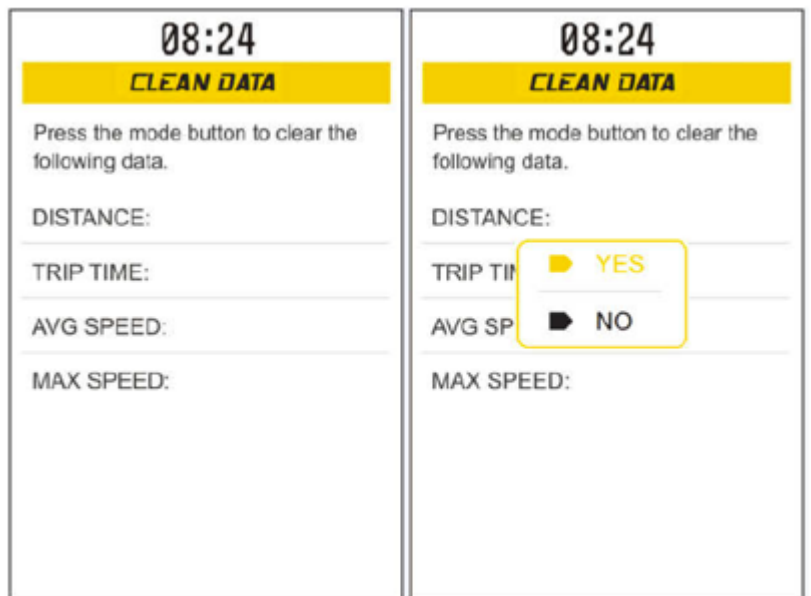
08:24

CLEAN DATA

Press the mode button to clear the following data.

DISTANCE:

TRIP TIME:

AVG SPEED:

MAX SPEED:

08:24

CLEAN DATA

Press the mode button to clear the following data.

DISTANCE:

TRIP TIM

AVG SP

YES

NO

MAX SPEED: